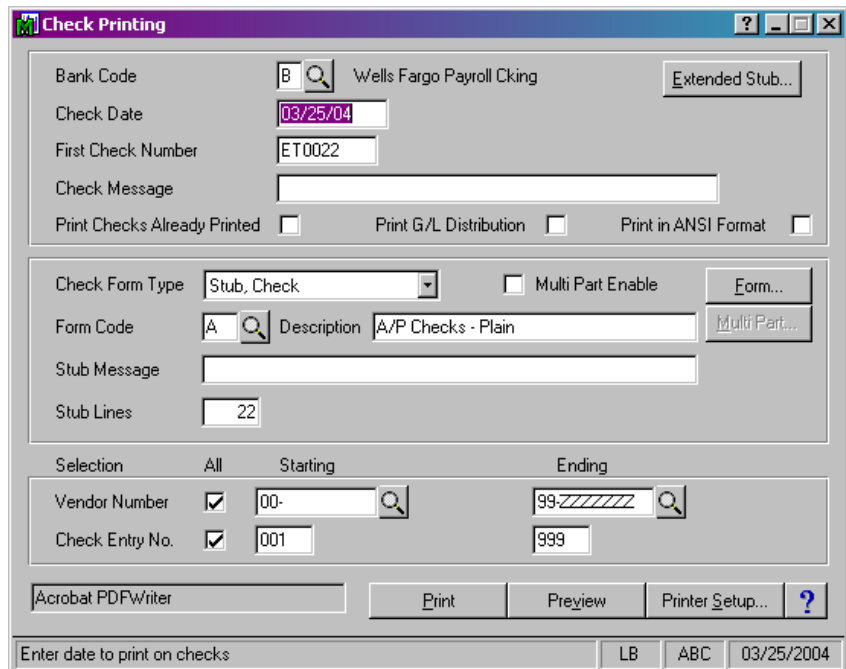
Check Printing

? _ □ X

Bank Code B Wells Fargo Payroll Cking

Extended Stub...

Check Date 03/25/04

First Check Number ET0022

Check Message

Print Checks Already Printed

Print G/L Distribution

Print in ANSI Format

Check Form Type Stub, Check

Multi Part Enable

Form...

Form Code A Description A/P Checks - Plain

Multi Part...

Stub Message

Stub Lines 22

Selection All Starting Ending

Vendor Number 00- 99-ZZZZZZZ

Check Entry No. 001 999

Acrobat PDFWriter

Print

Preview

Printer Setup...

?

Enter date to print on checks

LB

ABC

03/25/2004